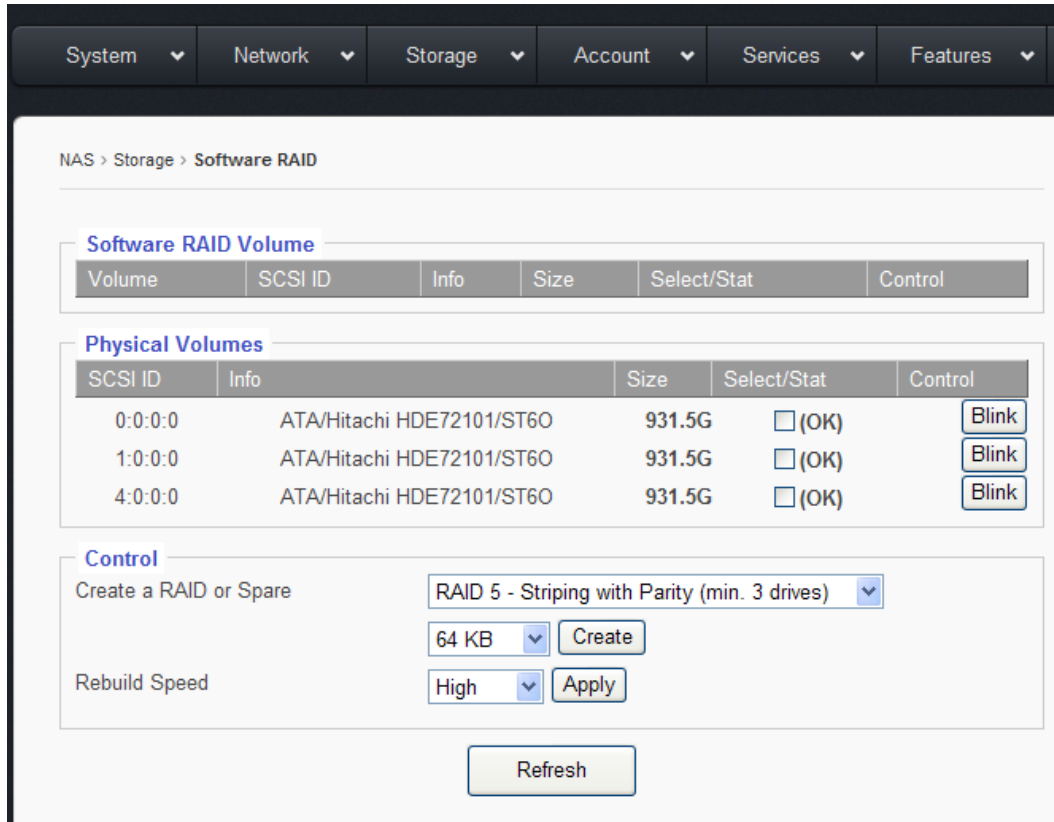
System Network Storage Account Services Features

NAS > Storage > **Software RAID**

Software RAID Volume

| Volume | SCSI ID | Info | Size | Select/Stat | Control |
|---|---|---|---|---|---|

Physical Volumes

| SCSI ID | Info | Size | Select/Stat | Control |
|---|---|---|---|---|
| 0:0:0:0 | ATA/Hitachi HDE72101/ST6O | 931.5G | (OK) | Blink |
| 1:0:0:0 | ATA/Hitachi HDE72101/ST6O | 931.5G | (OK) | Blink |
| 4:0:0:0 | ATA/Hitachi HDE72101/ST6O | 931.5G | (OK) | Blink |

Control

Create a RAID or Spare RAID 5 - Striping with Parity (min. 3 drives)

64 KB Create

Rebuild Speed High Apply

Refresh